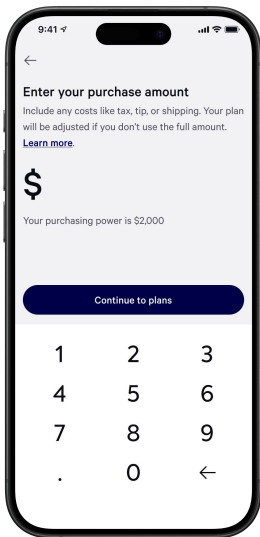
9:41

←

Enter your purchase amount

Include any costs like tax, tip, or shipping. Your plan will be adjusted if you don't use the full amount. Learn more.

$

Your purchasing power is $2,000

Continue to plans

1 2 3
4 5 6
7 8 9
. 0 ←